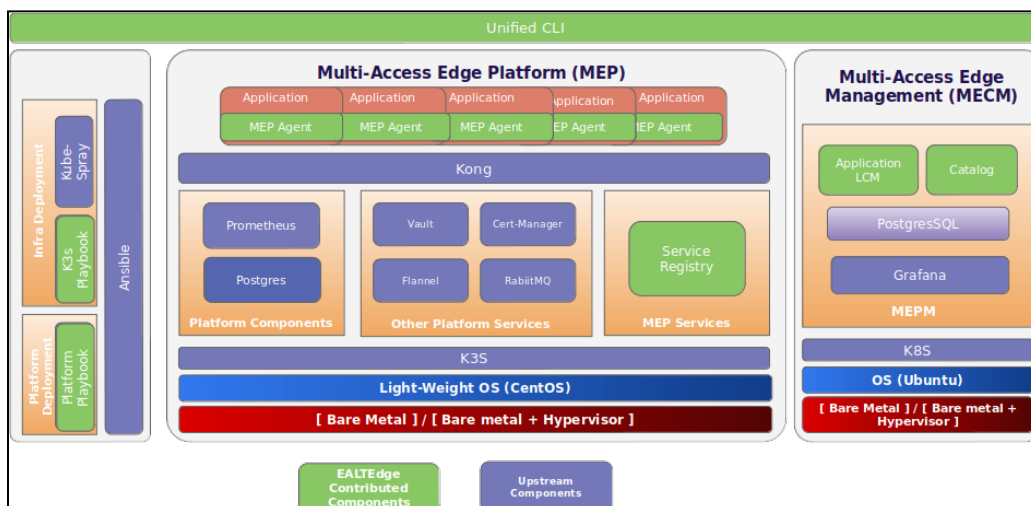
Unified CLI

Infra Deployment

Kube-Spray

K3s Playbook

Platform Deployment

Platform Playbook

Ansible

Multi-Access Edge Platform (MEP)

Application

MEP Agent

Application

MEP Agent

Application

MEP Agent

Application

EP Agent

Application

EP Agent

Kong

Prometheus

Postgres

Platform Components

Vault

Cert-Manager

Flannel

RabiitMQ

Other Platform Services

Service Registry

MEP Services

K3S

Light-Weight OS (CentOS)

[ Bare Metal ] / [ Bare metal + Hypervisor ]

Multi-Access Edge Management (MECM)

Application LCM

Catalog

PostgresSQL

Grafana

MEPM

K8S

OS (Ubuntu)

[ Bare Metal ] / [ Bare metal + Hypervisor ]

EALTEdge Contributed Components

Upstream Components